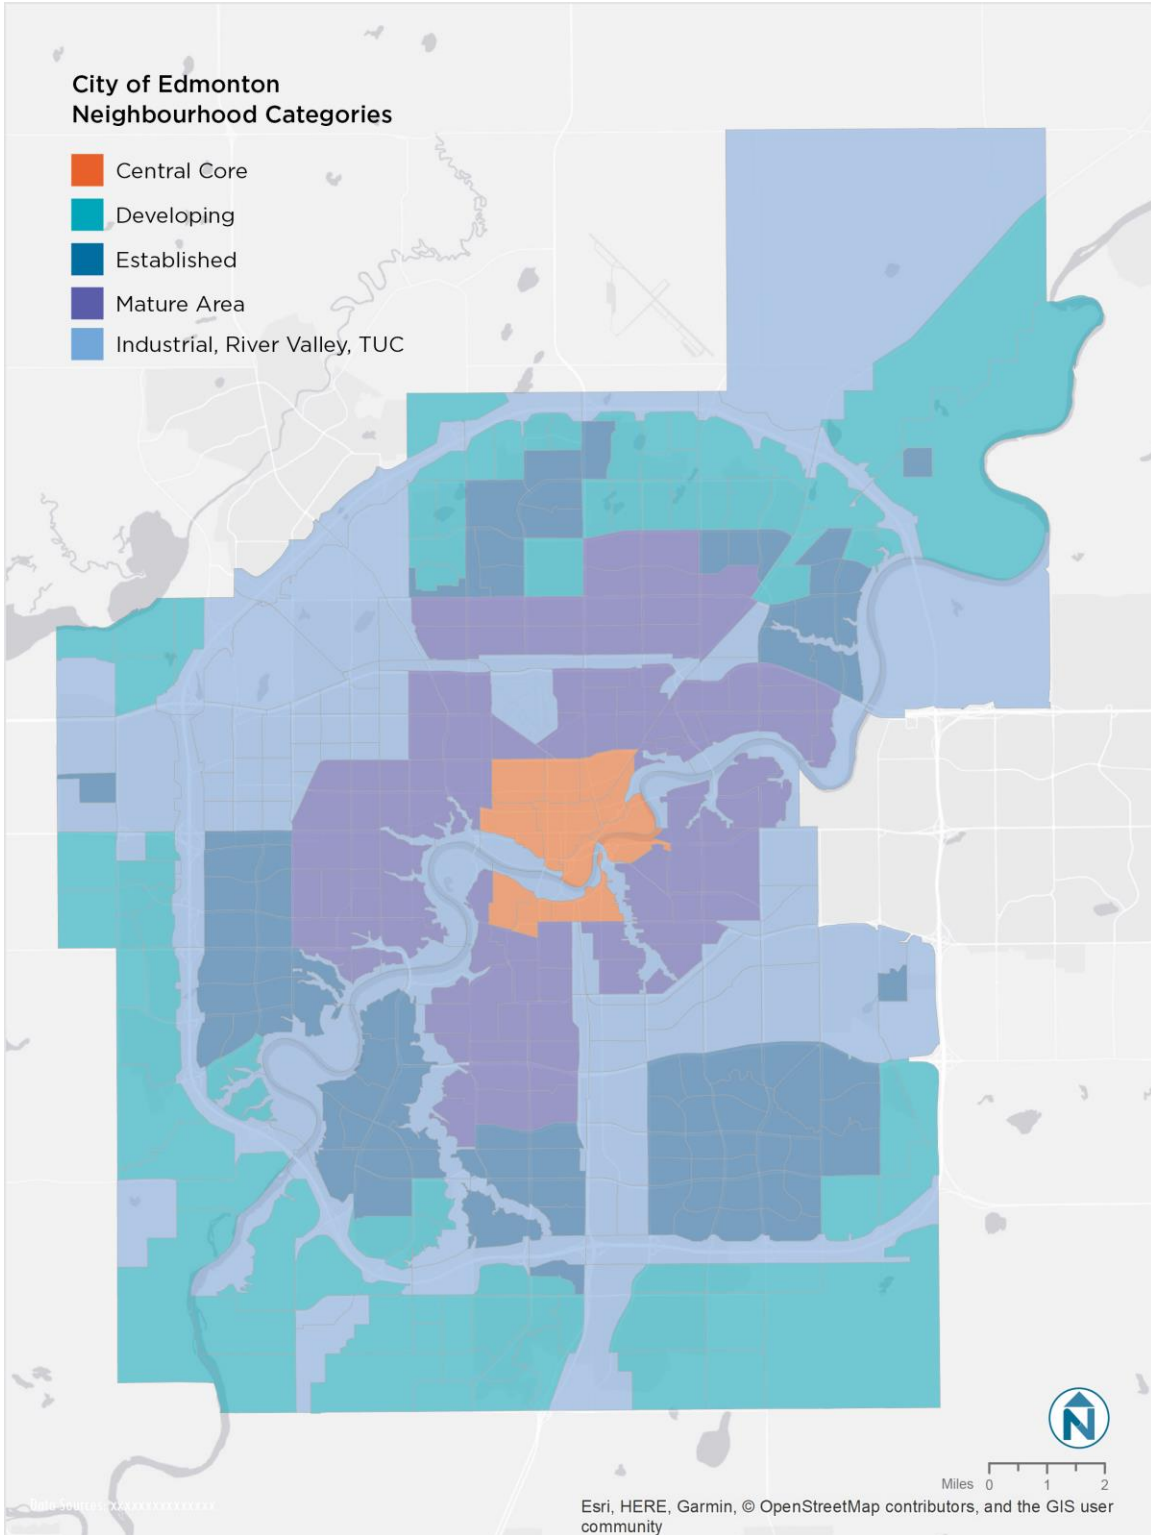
City of Edmonton
Neighbourhood Categories

Central Core
Developing
Established
Mature Area
Industrial, River Valley, TUC

N

Miles 0 1 2

Data Sources: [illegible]

Esri, HERE, Garmin, © OpenStreetMap contributors, and the GIS user community